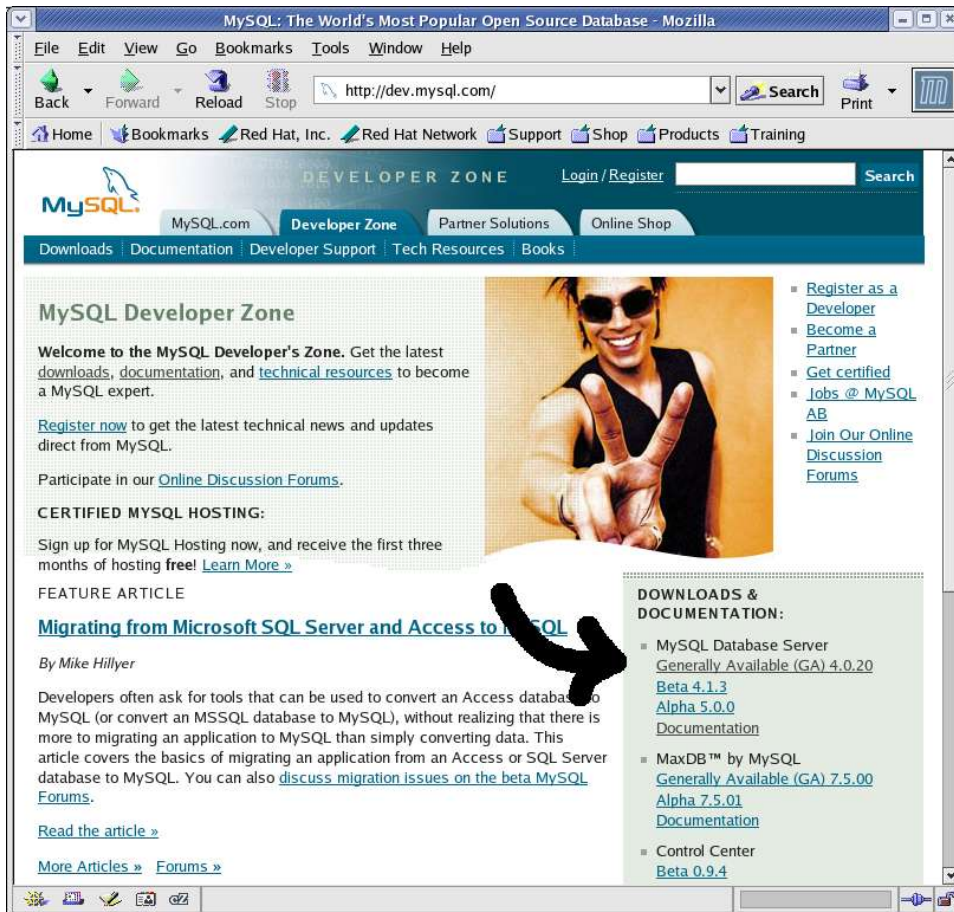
MySQL: The World's Most Popular Open Source Database - Mozilla

File Edit View Go Bookmarks Tools Window Help

Back Forward Reload Stop http://dev.mysql.com/ Search Print

Home Bookmarks Red Hat, Inc. Red Hat Network Support Shop Products Training

MySQL DEVELOPER ZONE Login / Register Search

MySQL.com Developer Zone Partner Solutions Online Shop

Downloads | Documentation | Developer Support | Tech Resources | Books

MySQL Developer Zone

**Welcome to the MySQL Developer's Zone.** Get the latest downloads, documentation, and technical resources to become a MySQL expert.

Register now to get the latest technical news and updates direct from MySQL.

Participate in our Online Discussion Forums.

CERTIFIED MYSQL HOSTING:

Sign up for MySQL Hosting now, and receive the first three months of hosting **free**! Learn More »

- Register as a Developer
- Become a Partner
- Get certified
- Jobs @ MySQL AB
- Join Our Online Discussion Forums

FEATURE ARTICLE

Migrating from Microsoft SQL Server and Access to M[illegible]SQL

By Mike Hillyer

Developers often ask for tools that can be used to convert an Access databa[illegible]o MySQL (or convert an MSSQL database to MySQL), without realizing that there is more to migrating an application to MySQL than simply converting data. This article covers the basics of migrating an application from an Access or SQL Server database to MySQL. You can also discuss migration issues on the beta MySQL Forums.

Read the article »

More Articles » Forums »

DOWNLOADS & DOCUMENTATION:

- MySQL Database Server
Generally Available (GA) 4.0.20
Beta 4.1.3
Alpha 5.0.0
Documentation

- MaxDB™ by MySQL
Generally Available (GA) 7.5.00
Alpha 7.5.01
Documentation

- Control Center
Beta 0.9.4